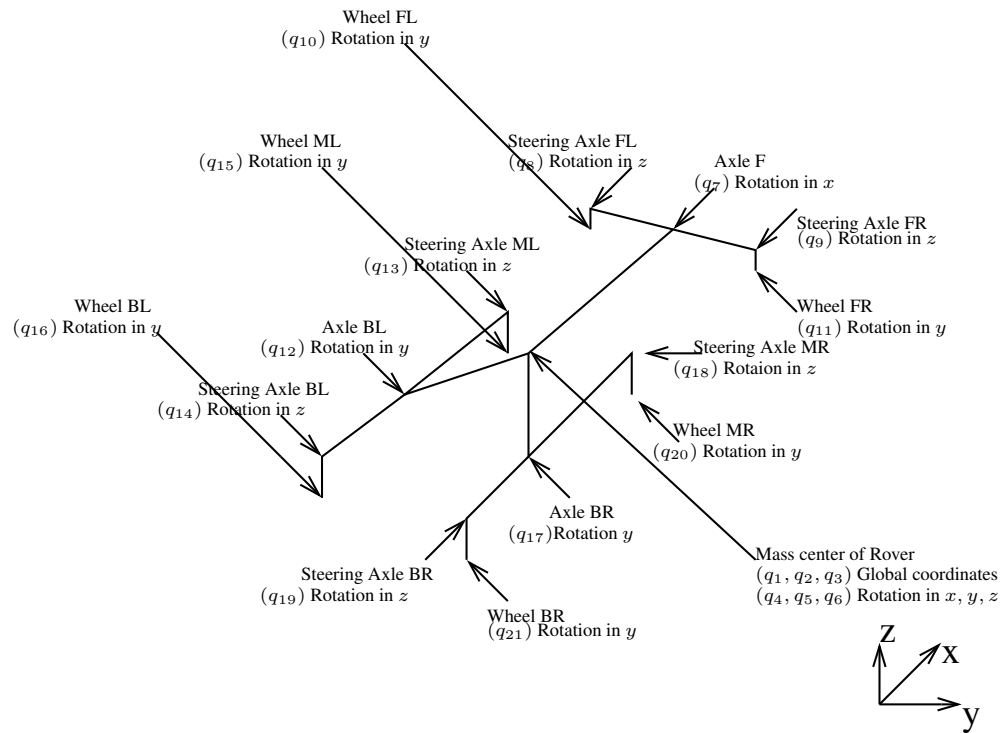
Wheel FL
$(q_{10})$ Rotation in $y$

Wheel ML
$(q_{15})$ Rotation in $y$

Steering Axle FL
$(q_8)$ Rotation in $z$

Axle F
$(q_7)$ Rotation in $x$

Steering Axle FR
$(q_9)$ Rotation in $z$

Steering Axle ML
$(q_{13})$ Rotation in $z$

Wheel FR
$(q_{11})$ Rotation in $y$

Wheel BL
$(q_{16})$ Rotation in $y$

Axle BL
$(q_{12})$ Rotation in $y$

Steering Axle MR
$(q_{18})$ Rotaion in $z$

Steering Axle BL
$(q_{14})$ Rotation in $z$

Wheel MR
$(q_{20})$ Rotation in $y$

Axle BR
$(q_{17})$Rotation $y$

Mass center of Rover
$(q_1, q_2, q_3)$ Global coordinates
$(q_4, q_5, q_6)$ Rotation in $x, y, z$

Steering Axle BR
$(q_{19})$ Rotation in $z$

Wheel BR
$(q_{21})$ Rotation in $y$

z
x
y